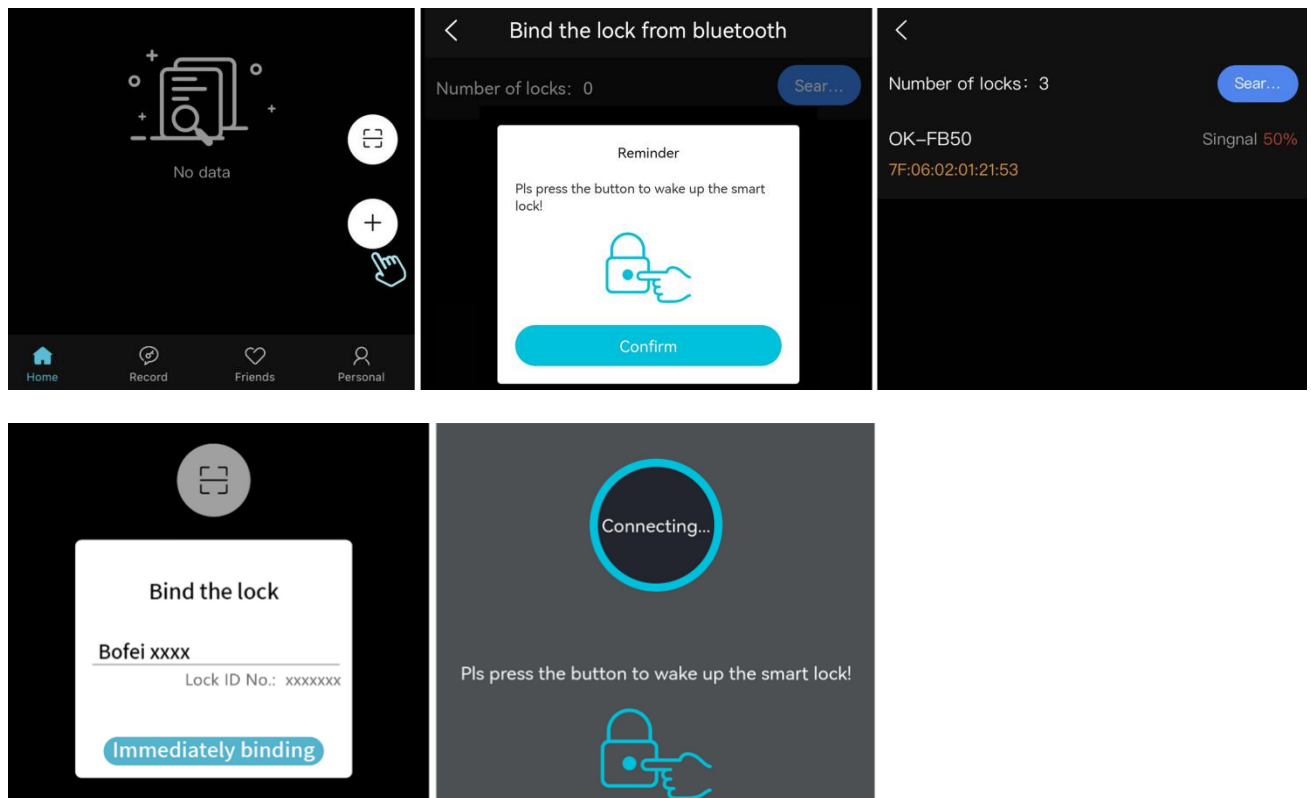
No data

Home
Record
Friends
Personal

Bind the lock from bluetooth

Number of locks: 0
Sear...

Reminder

Pls press the button to wake up the smart lock!

Confirm

Number of locks: 3
Sear...

OK–FB50
Singnal 50%
7F:06:02:01:21:53

Bind the lock

Bofei xxxx
Lock ID No.: xxxxxxx

Immediately binding

Connecting...

Pls press the button to wake up the smart lock!